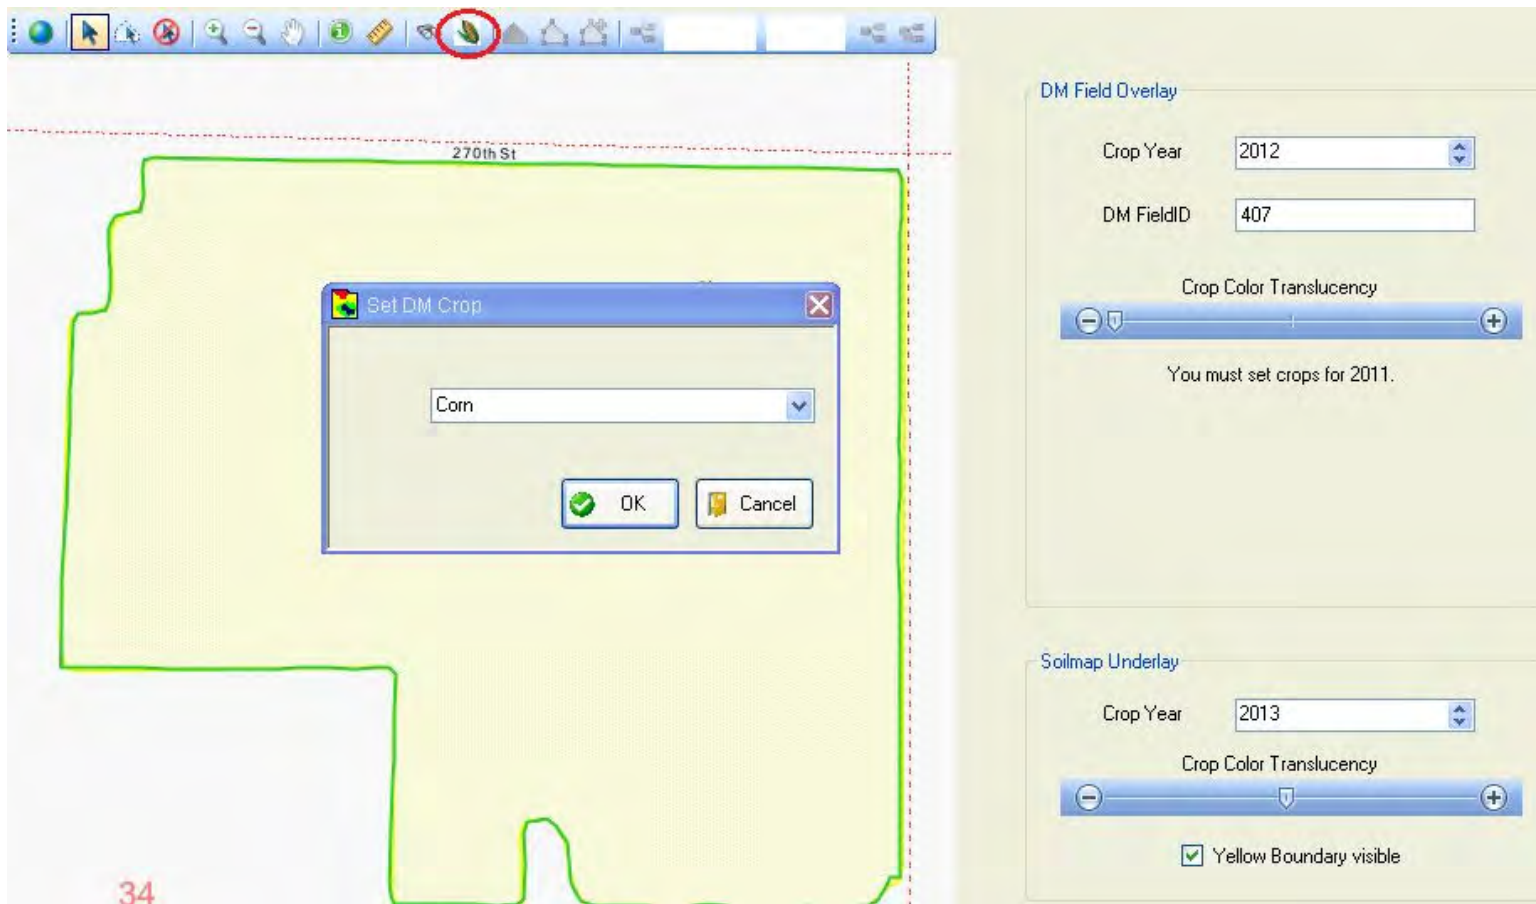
270th St

Set DM Crop

Corn

OK

Cancel

34

DM Field Overlay

Crop Year 2012

DM FieldID 407

Crop Color Translucency

You must set crops for 2011.

Soilmap Underlay

Crop Year 2013

Crop Color Translucency

Yellow Boundary visible